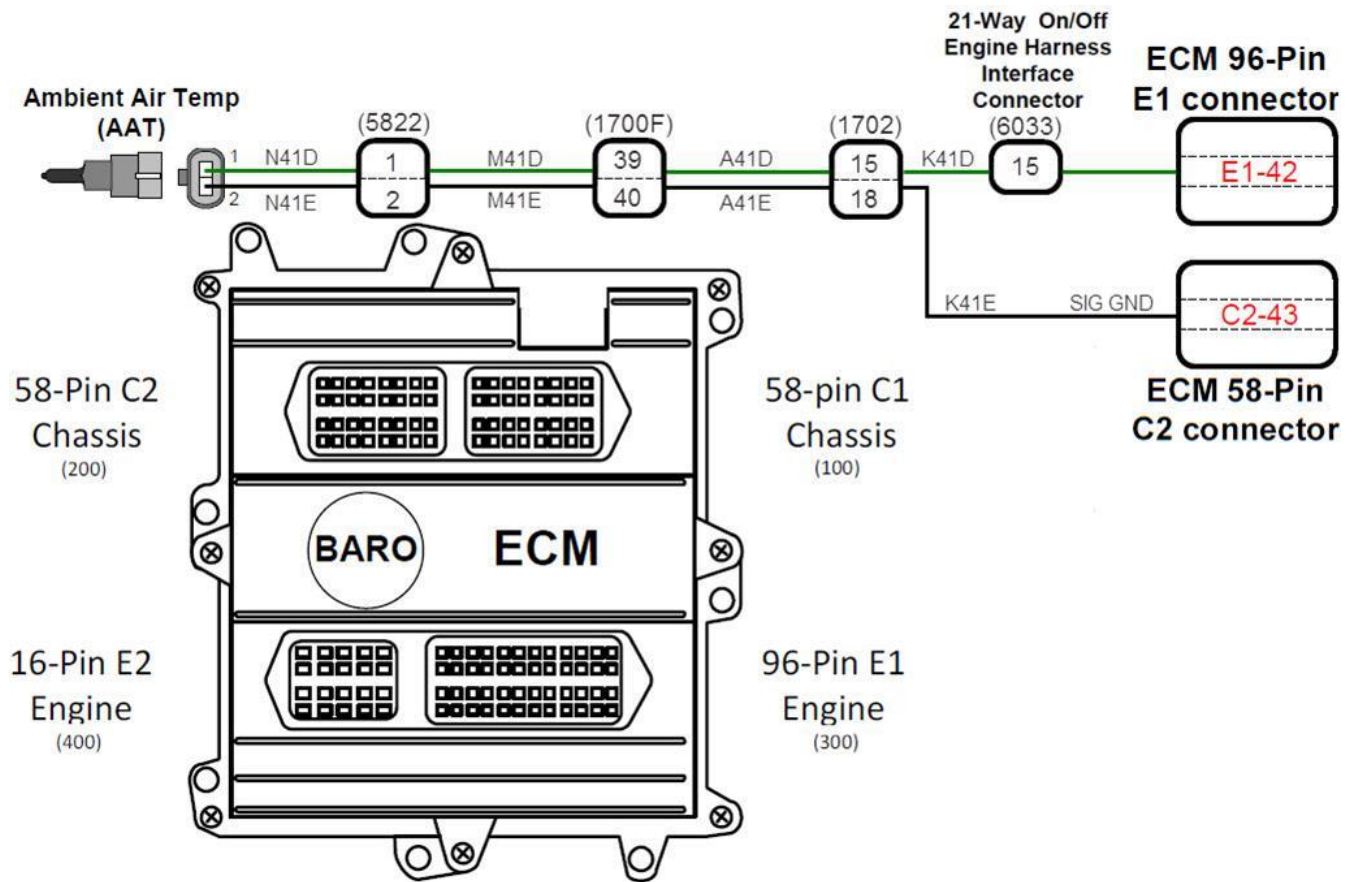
21-Way On/Off Engine Harness Interface Connector

ECM 96-Pin E1 connector

Ambient Air Temp (AAT)

1 N41D
2 N41E

(5822)
1
2

M41D
M41E

(1700F)
39
40

A41D
A41E

(1702)
15
18

K41D

(6033)
15

E1-42

K41E SIG GND

C2-43

ECM 58-Pin C2 connector

58-Pin C2 Chassis (200)

58-pin C1 Chassis (100)

BARO

ECM

16-Pin E2 Engine (400)

96-Pin E1 Engine (300)